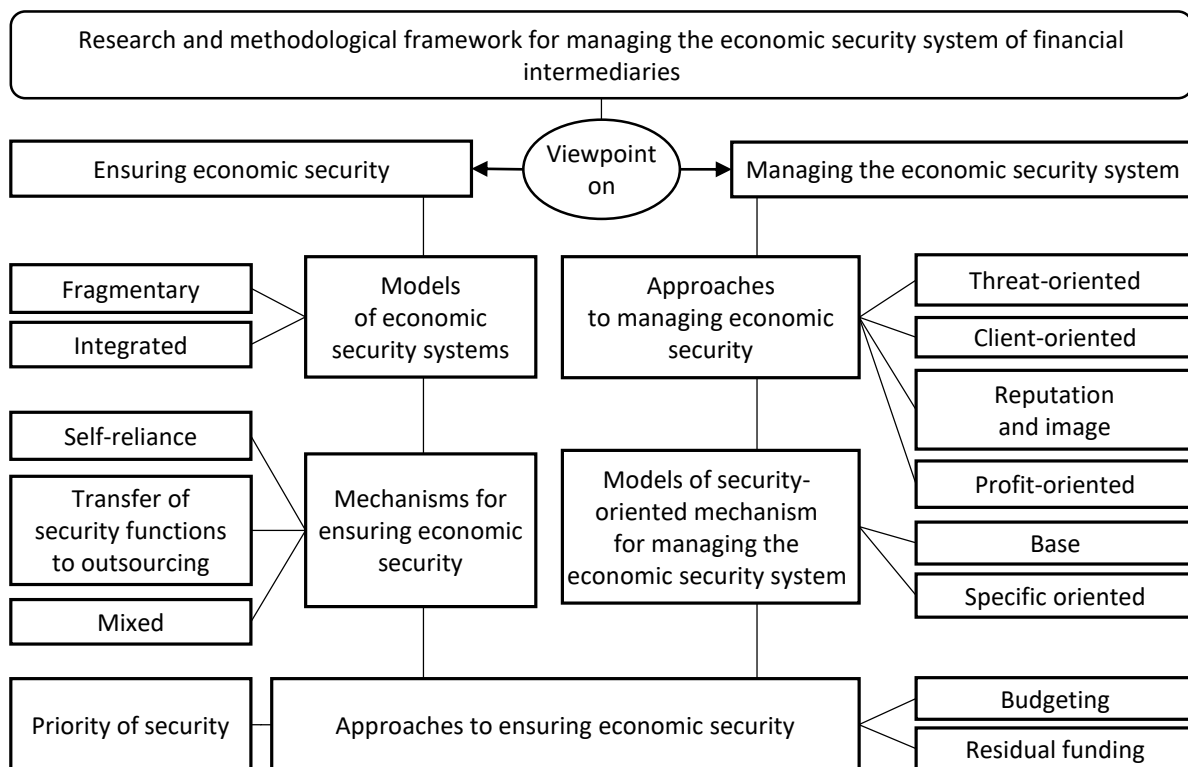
Research and methodological framework for managing the economic security system of financial intermediaries

Ensuring economic security

Viewpoint on

Managing the economic security system

Fragmentary

Integrated

Models of economic security systems

Approaches to managing economic security

Threat-oriented

Client-oriented

Reputation and image

Profit-oriented

Self-reliance

Transfer of security functions to outsourcing

Mixed

Mechanisms for ensuring economic security

Models of security-oriented mechanism for managing the economic security system

Base

Specific oriented

Priority of security

Approaches to ensuring economic security

Budgeting

Residual funding